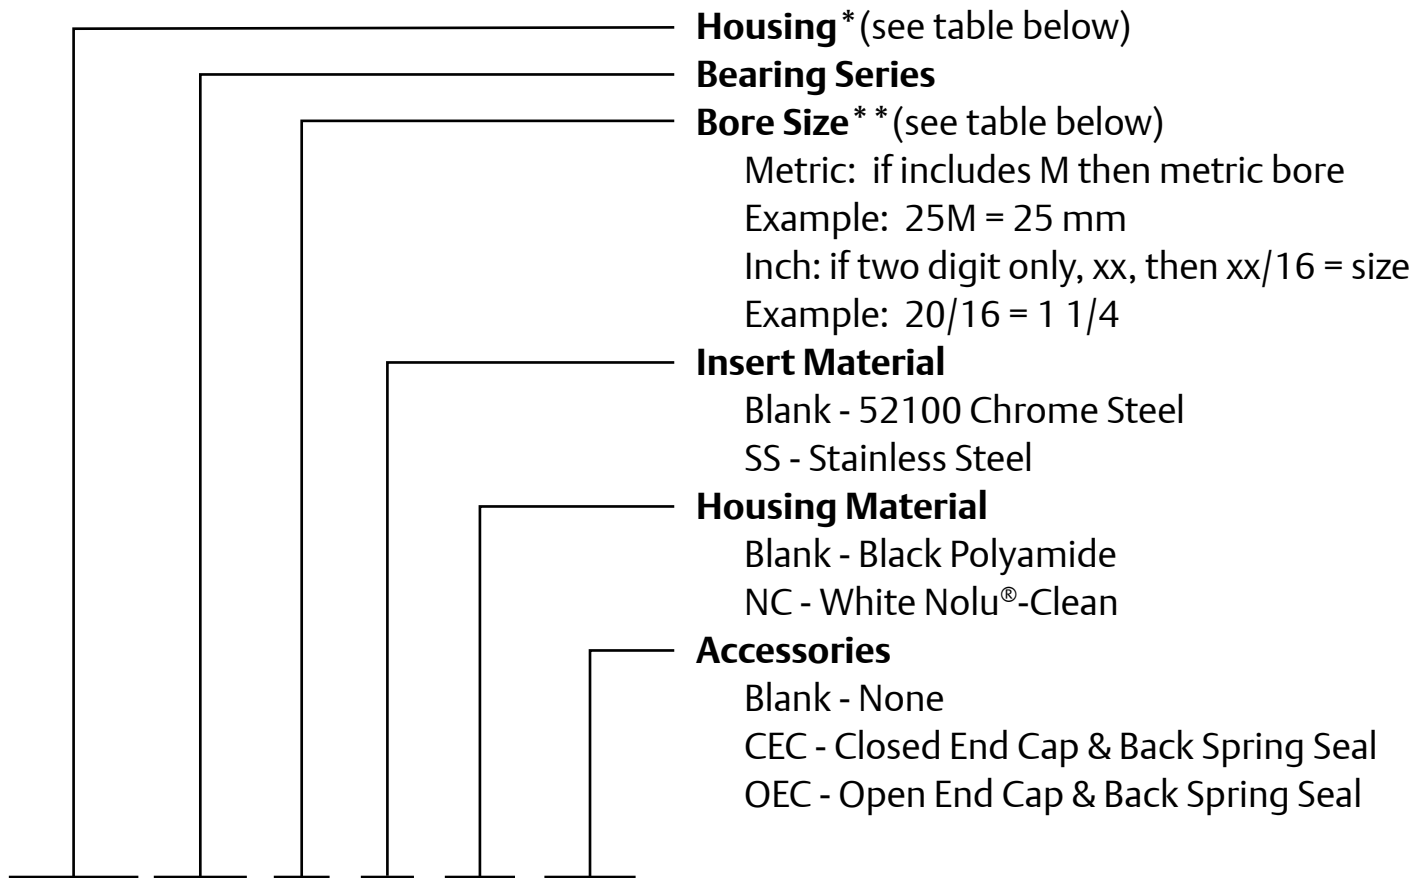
**Housing**\*(see table below)
**Bearing Series**
**Bore Size**\*\*(see table below)
Metric: if includes M then metric bore
Example: 25M = 25 mm
Inch: if two digit only, xx, then xx/16 = size
Example: 20/16 = 1 1/4
**Insert Material**
Blank - 52100 Chrome Steel
SS - Stainless Steel
**Housing Material**
Blank - Black Polyamide
NC - White Nolu®-Clean
**Accessories**
Blank - None
CEC - Closed End Cap & Back Spring Seal
OEC - Open End Cap & Back Spring Seal